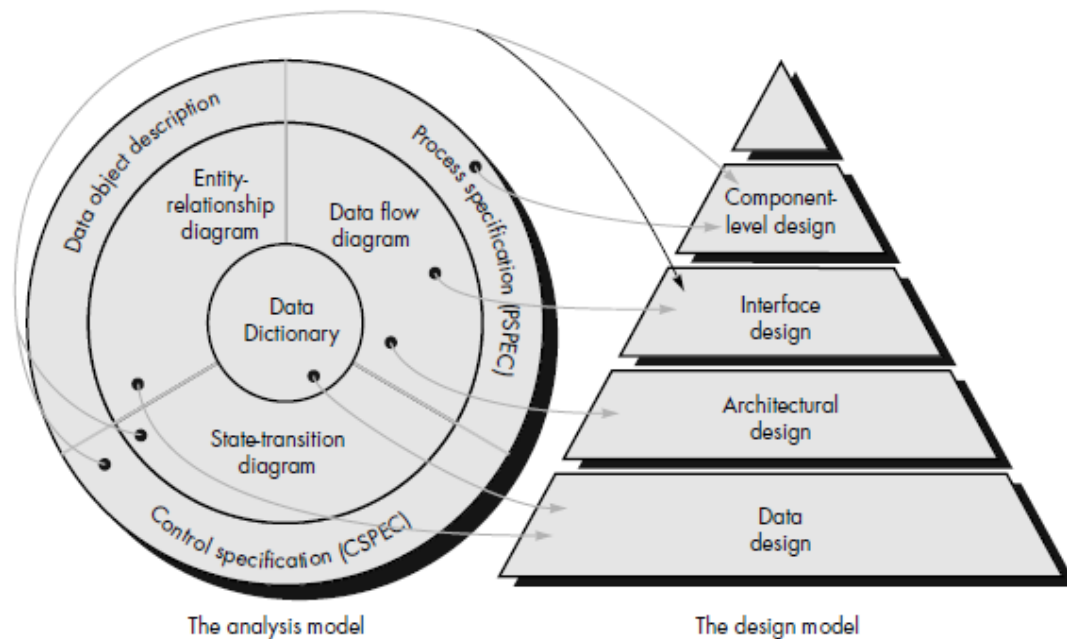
Data object description

Process specification (PSPEC)

Entity-relationship diagram

Data flow diagram

Data Dictionary

State-transition diagram

Control specification (CSPEC)

Component-level design

Interface design

Architectural design

Data design

The analysis model

The design model